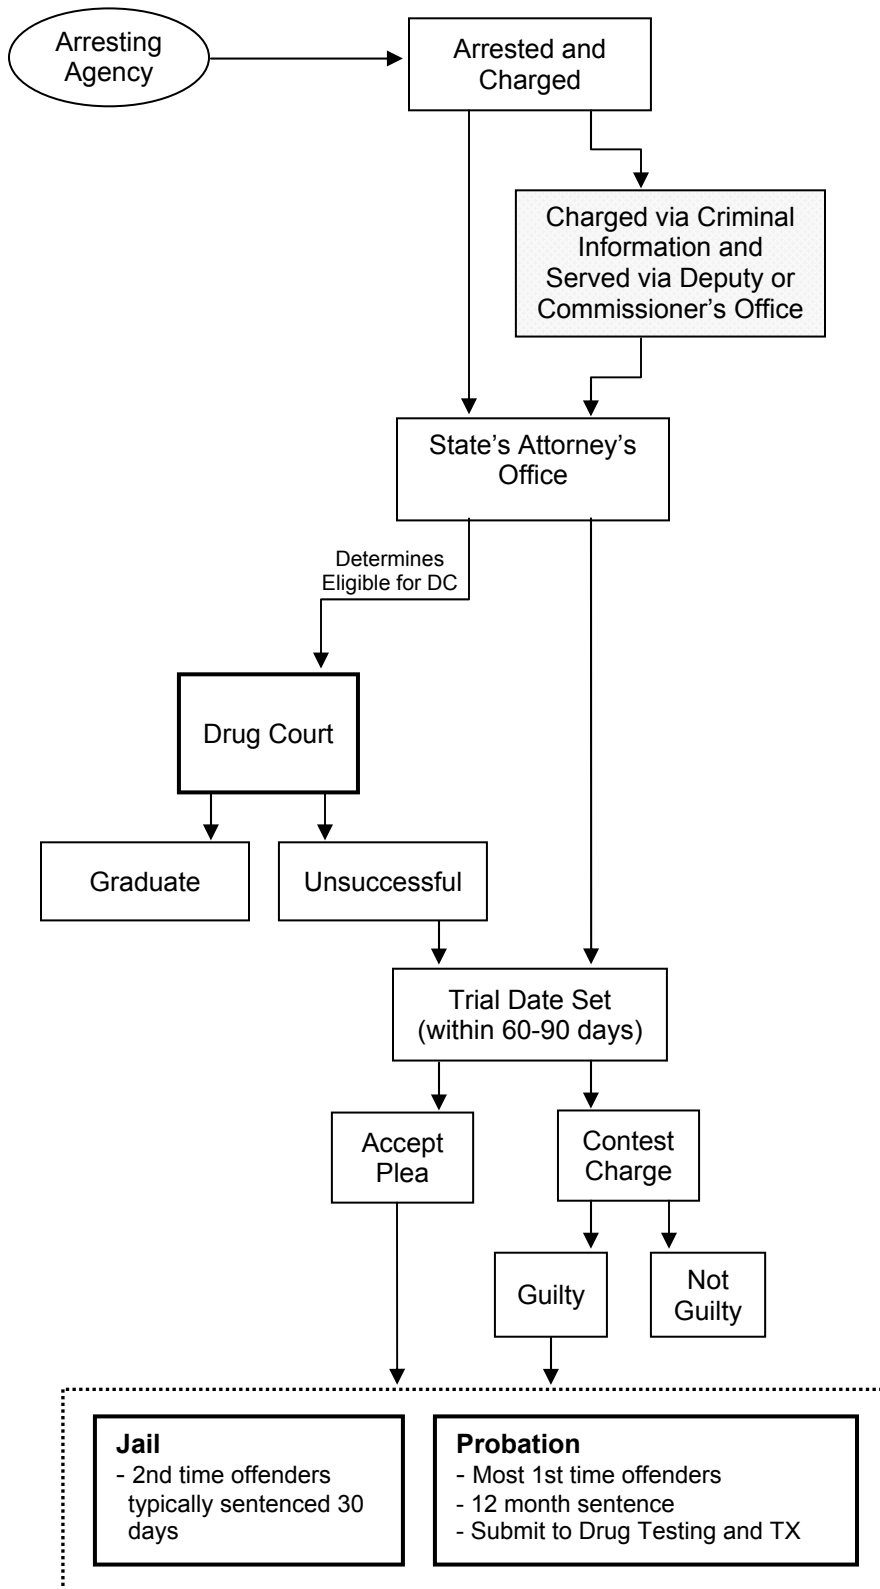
Arresting Agency

Arrested and Charged

Charged via Criminal Information and Served via Deputy or Commissioner's Office

State's Attorney's Office

Determines Eligible for DC

Drug Court

Graduate

Unsuccessful

Trial Date Set (within 60-90 days)

Accept Plea

Contest Charge

Guilty

Not Guilty

**Jail**
- 2nd time offenders typically sentenced 30 days

**Probation**
- Most 1st time offenders
- 12 month sentence
- Submit to Drug Testing and TX